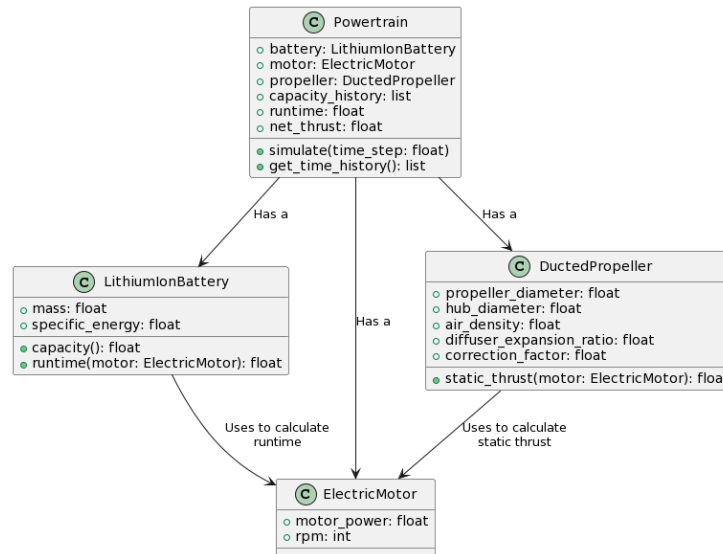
C Powertrain
battery: LithiumIonBattery
motor: ElectricMotor
propeller: DuctedPropeller
capacity_history: list
runtime: float
net_thrust: float
simulate(time_step: float)
get_time_history(): list

Has a

Has a

Has a

C LithiumIonBattery
mass: float
specific_energy: float
capacity(): float
runtime(motor: ElectricMotor): float

C DuctedPropeller
propeller_diameter: float
hub_diameter: float
air_density: float
diffuser_expansion_ratio: float
correction_factor: float
static_thrust(motor: ElectricMotor): floa

Uses to calculate runtime

Uses to calculate static thrust

C ElectricMotor
motor_power: float
rpm: int